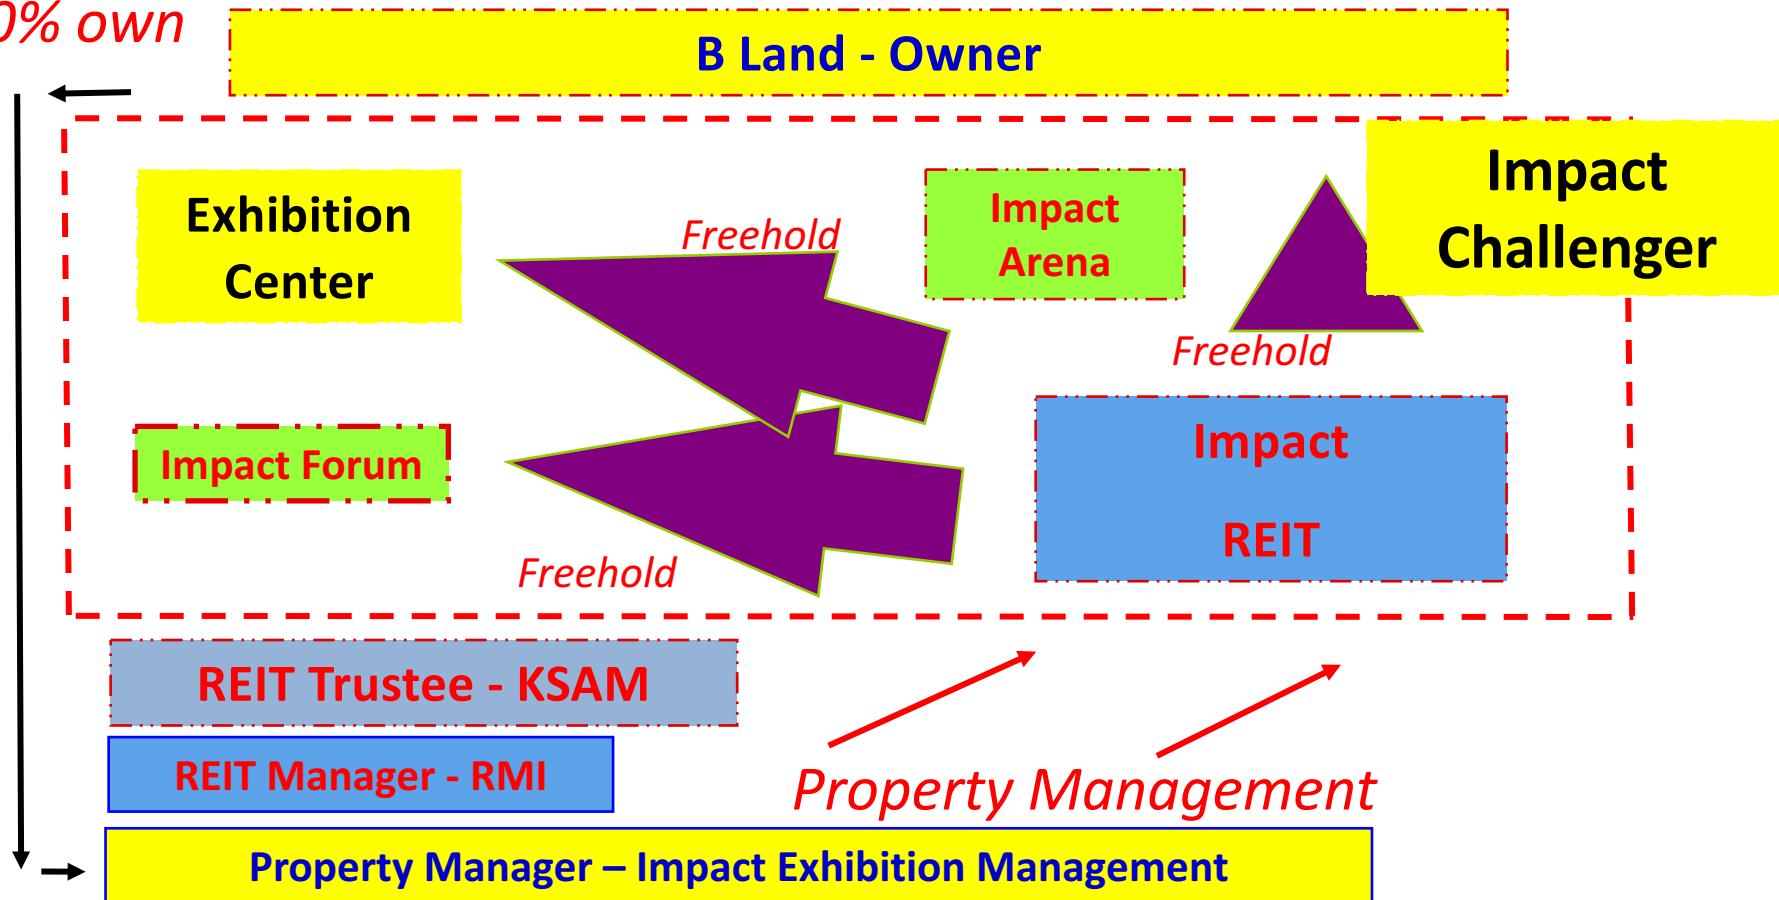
0% own

B Land - Owner

Exhibition Center

Freehold

Impact Arena

Impact Challenger

Freehold

Impact Forum

Impact REIT

Freehold

REIT Trustee - KSAM

REIT Manager - RMI

Property Management

Property Manager – Impact Exhibition Management